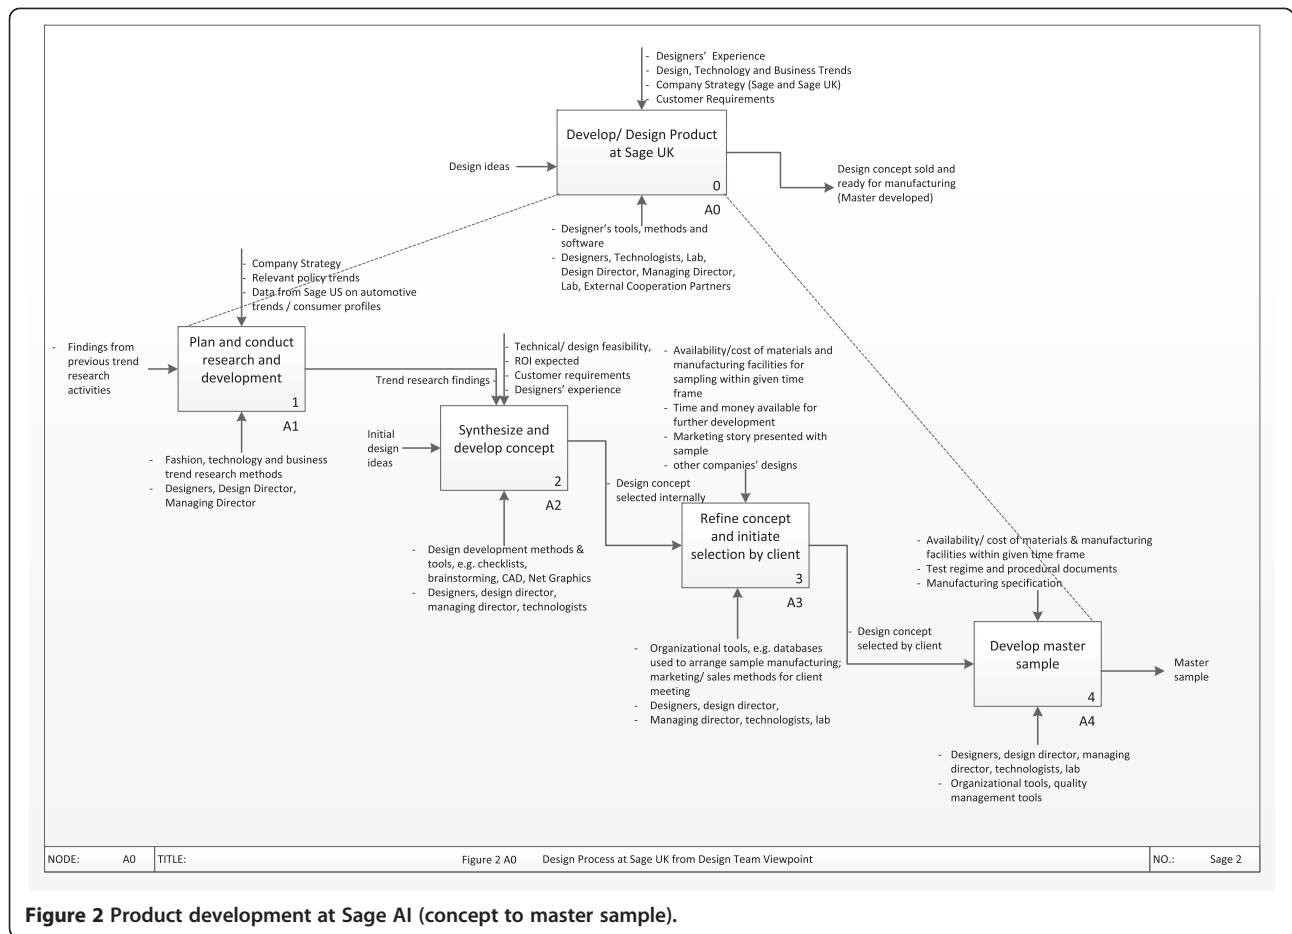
- Designers' Experience
- Design, Technology and Business Trends
- Company Strategy (Sage and Sage UK)
- Customer Requirements

Design ideas

Develop/ Design Product at Sage UK

0

A0

Design concept sold and ready for manufacturing (Master developed)

- Designer's tools, methods and software
- Designers, Technologists, Lab, Design Director, Managing Director, Lab, External Cooperation Partners

- Company Strategy
- Relevant policy trends
- Data from Sage US on automotive trends / consumer profiles

- Findings from previous trend research activities

Plan and conduct research and development

1

A1

- Fashion, technology and business trend research methods
- Designers, Design Director, Managing Director

Trend research findings

- Technical/ design feasibility,
- ROI expected
- Customer requirements
- Designers' experience

Initial design ideas

Synthesize and develop concept

2

A2

- Design development methods & tools, e.g. checklists, brainstorming, CAD, Net Graphics
- Designers, design director, managing director, technologists

- Availability/cost of materials and manufacturing facilities for sampling within given time frame
- Time and money available for further development
- Marketing story presented with sample
- other companies' designs

Design concept selected internally

Refine concept and initiate selection by client

3

A3

- Organizational tools, e.g. databases used to arrange sample manufacturing; marketing/ sales methods for client meeting
- Designers, design director,
- Managing director, technologists, lab

- Availability/ cost of materials & manufacturing facilities within given time frame
- Test regime and procedural documents
- Manufacturing specification

Design concept selected by client

Develop master sample

4

A4

Master sample

- Designers, design director, managing director, technologists, lab
- Organizational tools, quality management tools

| NODE: | A0 | TITLE: | Figure 2 A0 Design Process at Sage UK from Design Team Viewpoint | NO.: | Sage 2 |
|---|---|---|---|---|---|

**Figure 2 Product development at Sage AI (concept to master sample).**